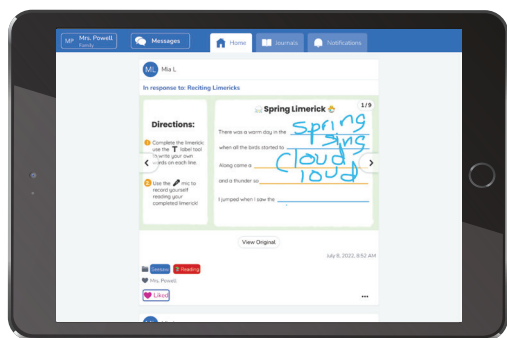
MP Mrs. Powell Family

Messages

Home

Journals

Notifications

ML Mia L

In response to: Reciting Limericks

Directions:

1 Complete the limerick. Use the T label tool to write your own words on each line.

2 Use the mic to record yourself reading your completed limerick!

Spring Limerick

1/9

There was a warm day in the Spring

when all the birds started to sing

Along came a cloud

and a thunder so loud

I jumped when I saw the

View Original

July 8, 2022, 8:52 AM

Literacy

Reading

Mrs. Powell

Liked